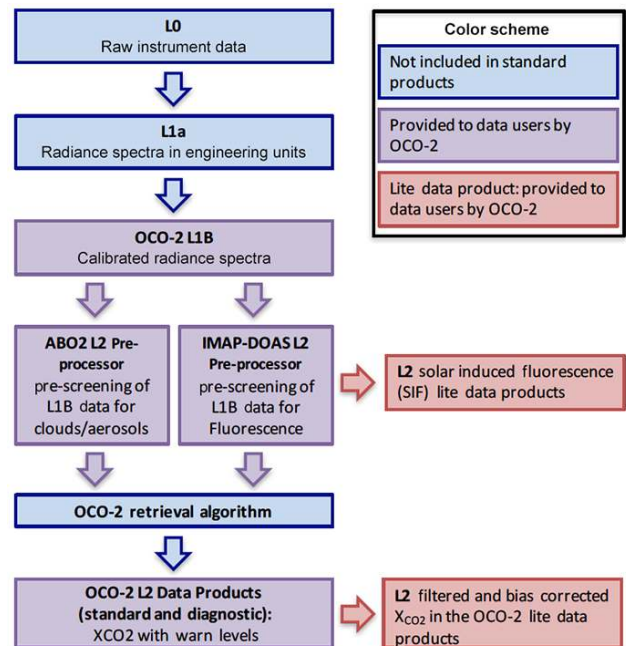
L0
Raw instrument data

L1a
Radiance spectra in engineering units

OCO-2 L1B
Calibrated radiance spectra

ABO2 L2 Pre-processor
pre-screening of L1B data for clouds/aerosols

IMAP-DOAS L2
Pre-processor
pre-screening of L1B data for Fluorescence

L2 solar induced fluorescence (SIF) lite data products

OCO-2 retrieval algorithm

OCO-2 L2 Data Products
(standard and diagnostic):
XCO2 with warn levels

L2 filtered and bias corrected $X_{CO2}$ in the OCO-2 lite data products

Color scheme

Not included in standard products

Provided to data users by OCO-2

Lite data product: provided to data users by OCO-2